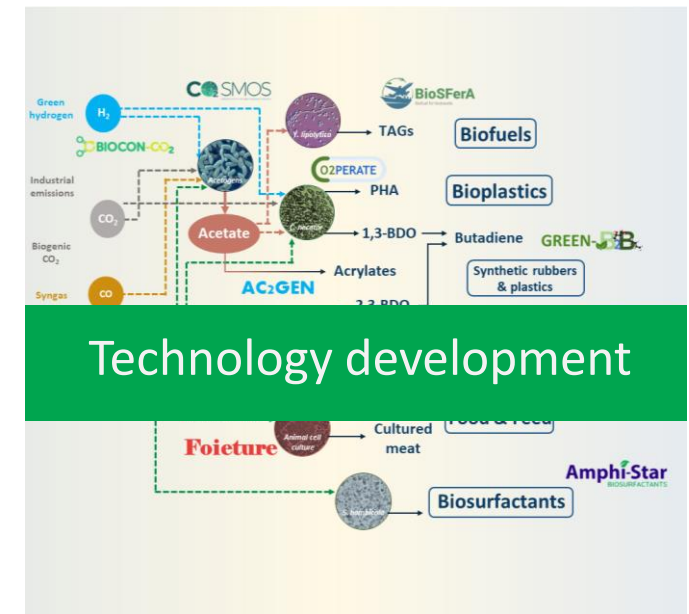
COSMOS
BioSFerA
Green hydrogen
$H_2$
BIOCON-$CO_2$
Y. lipolytica
TAGs
Biofuels
Industrial emissions
Acetogens
O2PERATE
PHA
Bioplastics
$CO_2$
C. necator
Acetate
1,3-BDO
Butadiene
GREEN-BB
Biogenic $CO_2$
Acrylates
Synthetic rubbers & plastics
Syngas
CO
AC2GEN
2,3-BDO
Technology development
Food & Feed
Foieture
Animal cell culture
Cultured meat
Amphi-Star
BIOSURFACTANTS
S. bacillaris
Biosurfactants